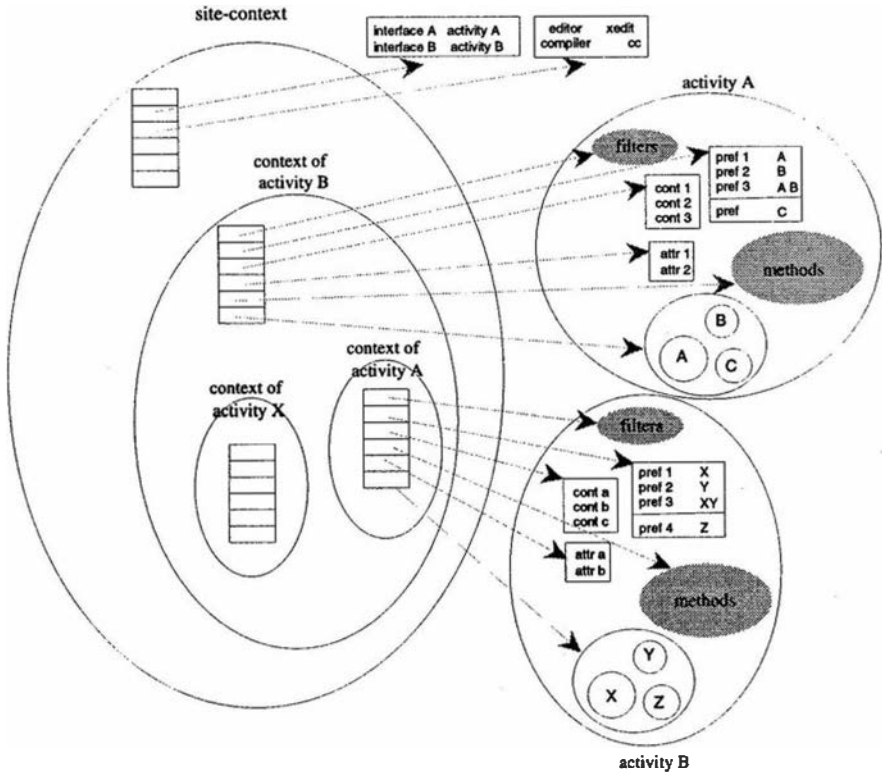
site-context

| interface A | activity A |
|---|---|
| interface B | activity B |

| editor | xedit |
|---|---|
| compiler | cc |

activity A

filters

| pref 1 | A |
|---|---|
| pref 2 | B |
| pref 3 | A B |
| pref | C |

context of activity B

cont 1
cont 2
cont 3

attr 1
attr 2

methods

B
A
C

context of activity A

context of activity X

filters

| pref 1 | X |
|---|---|
| pref 2 | Y |
| pref 3 | XY |
| pref 4 | Z |

cont a
cont b
cont c

attr a
attr b

methods

Y
X
Z

activity B